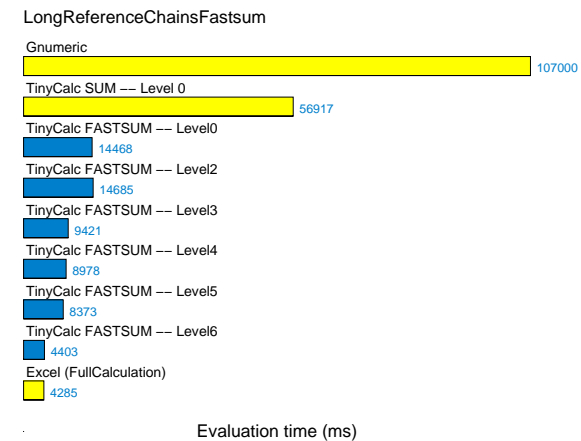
LongReferenceChainsFastsum

Gnumeric
107000

TinyCalc SUM –– Level 0
56917

TinyCalc FASTSUM –– Level0
14468

TinyCalc FASTSUM –– Level2
14685

TinyCalc FASTSUM –– Level3
9421

TinyCalc FASTSUM –– Level4
8978

TinyCalc FASTSUM –– Level5
8373

TinyCalc FASTSUM –– Level6
4403

Excel (FullCalculation)
4285

Evaluation time (ms)